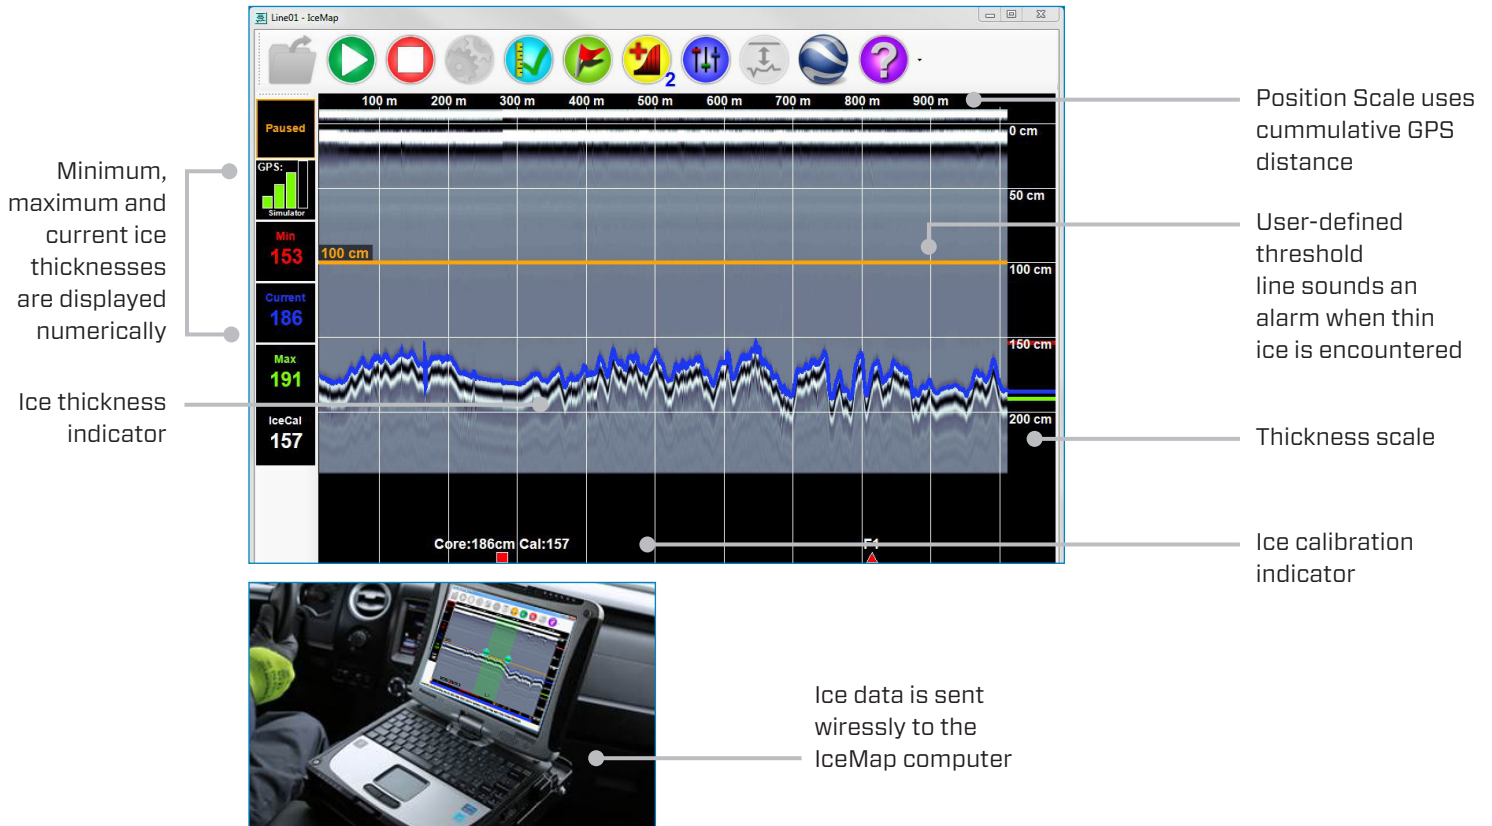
Line01 - IceMap

2

Paused

GPS:

Simulator

Min
153

Current
186

Max
191

IceCal
157

100 m 200 m 300 m 400 m 500 m 600 m 700 m 800 m 900 m

0 cm

50 cm

100 cm

100 cm

150 cm

200 cm

Core:186cm Cal:157

F1

Minimum, maximum and current ice thicknesses are displayed numerically

Ice thickness indicator

Position Scale uses cummulative GPS distance

User-defined threshold line sounds an alarm when thin ice is encountered

Thickness scale

Ice calibration indicator

Ice data is sent wiressly to the IceMap computer